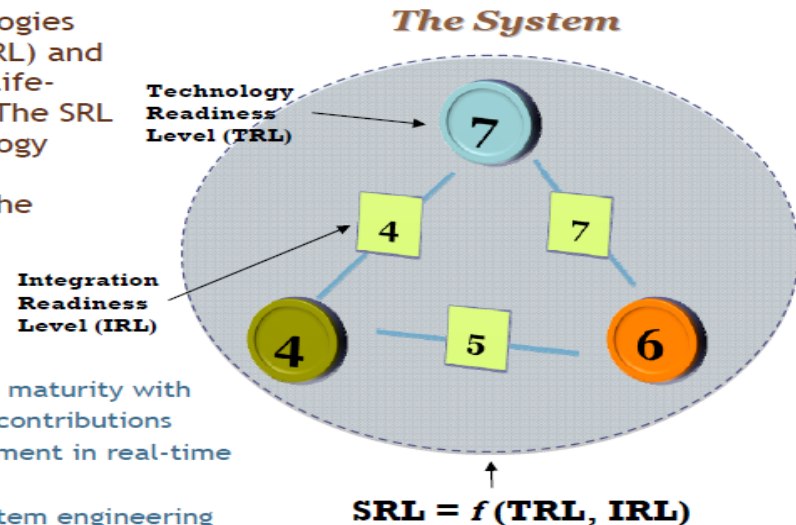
ogies
RL) and
ife-
The SRL
ogy

he

maturity with
contributions
ment in real-time

tem engineering

The System

Technology Readiness Level (TRL)

7

4

7

Integration Readiness Level (IRL)

4

5

6

SRL = $f$ (TRL, IRL)